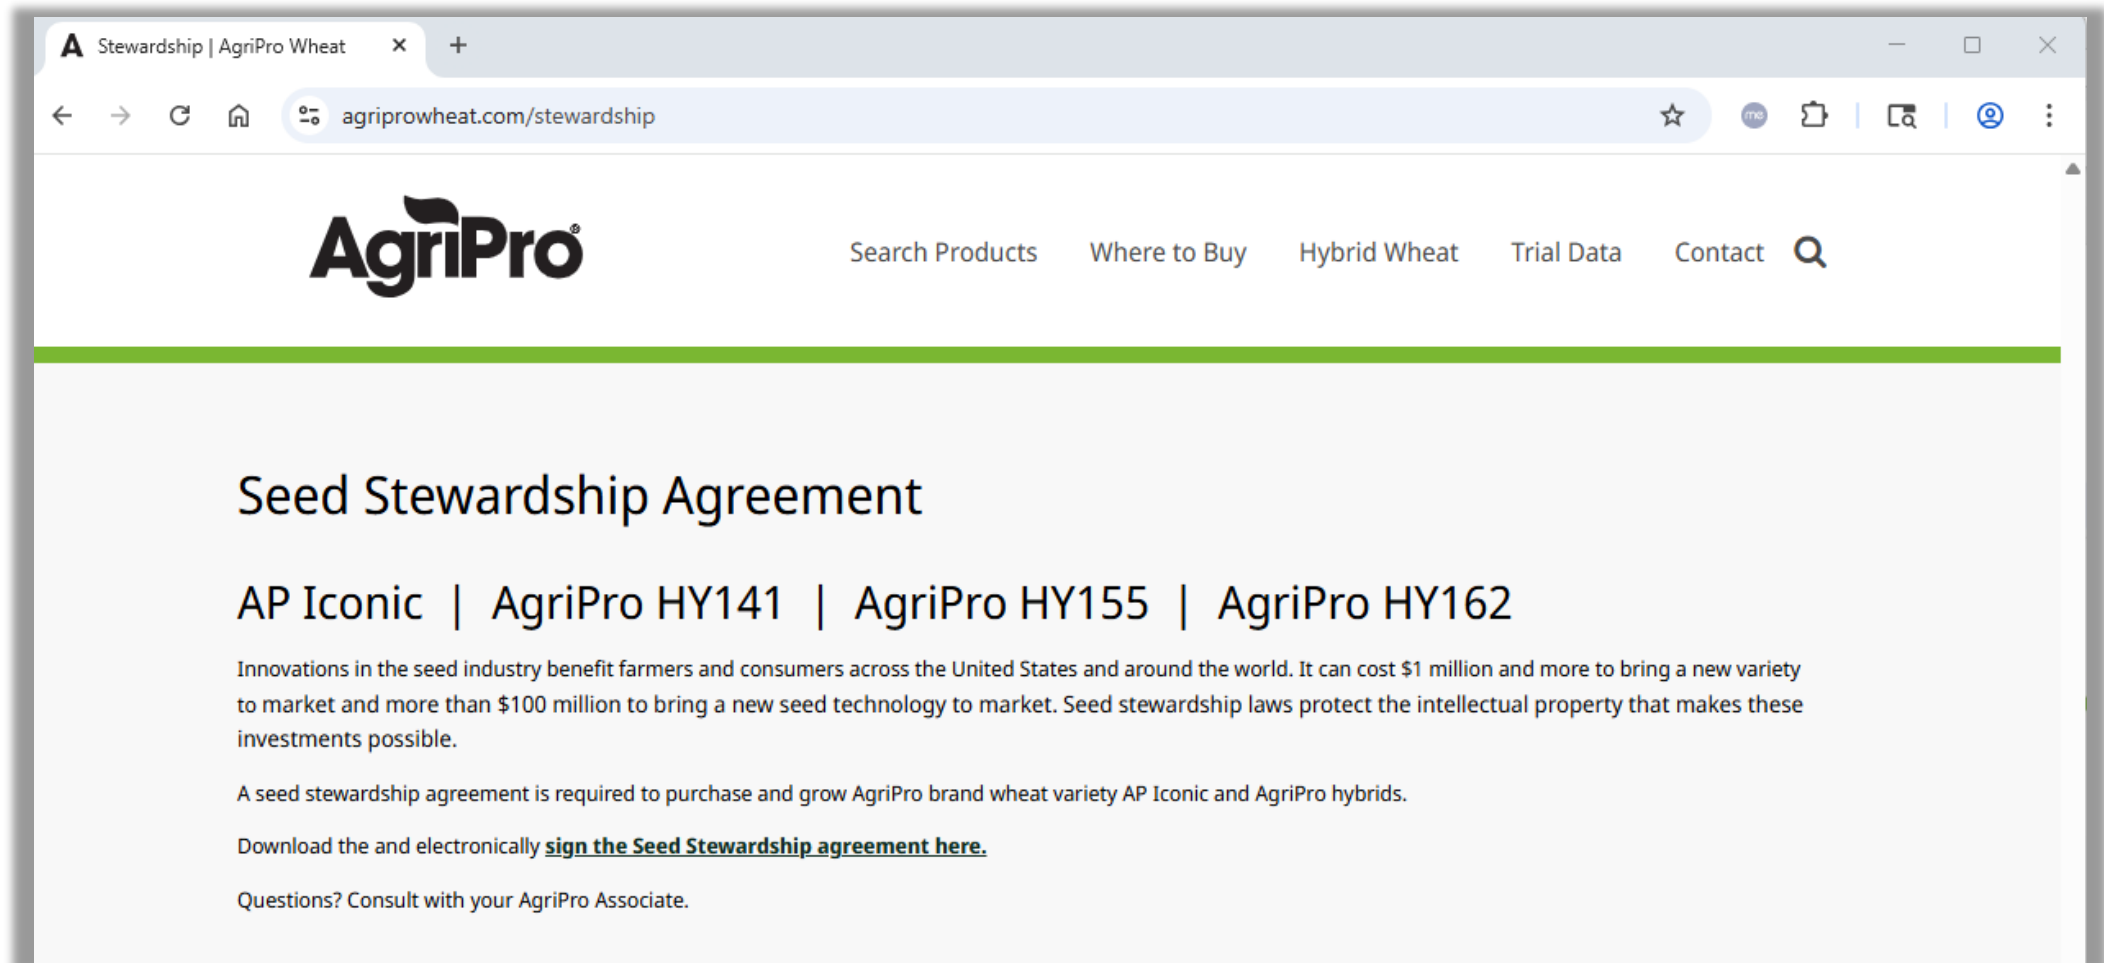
Stewardship | AgriPro Wheat

agriprowheat.com/stewardship

AgriPro®

Search Products Where to Buy Hybrid Wheat Trial Data Contact

Seed Stewardship Agreement

AP Iconic | AgriPro HY141 | AgriPro HY155 | AgriPro HY162

Innovations in the seed industry benefit farmers and consumers across the United States and around the world. It can cost $1 million and more to bring a new variety to market and more than $100 million to bring a new seed technology to market. Seed stewardship laws protect the intellectual property that makes these investments possible.

A seed stewardship agreement is required to purchase and grow AgriPro brand wheat variety AP Iconic and AgriPro hybrids.

Download the and electronically sign the Seed Stewardship agreement here.

Questions? Consult with your AgriPro Associate.